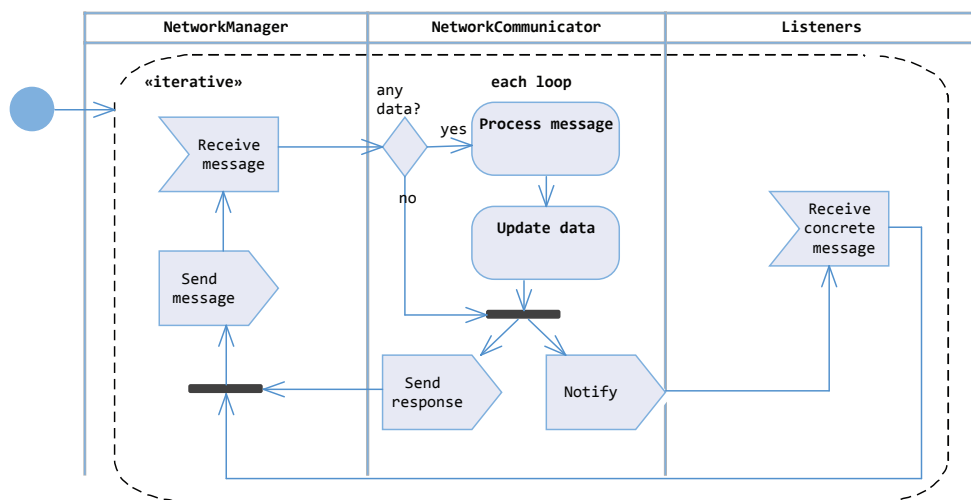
NetworkManager

NetworkCommunicator

Listeners

«iterative»

each loop

any data?

yes

no

Receive message

Process message

Update data

Send message

Receive concrete message

Send response

Notify